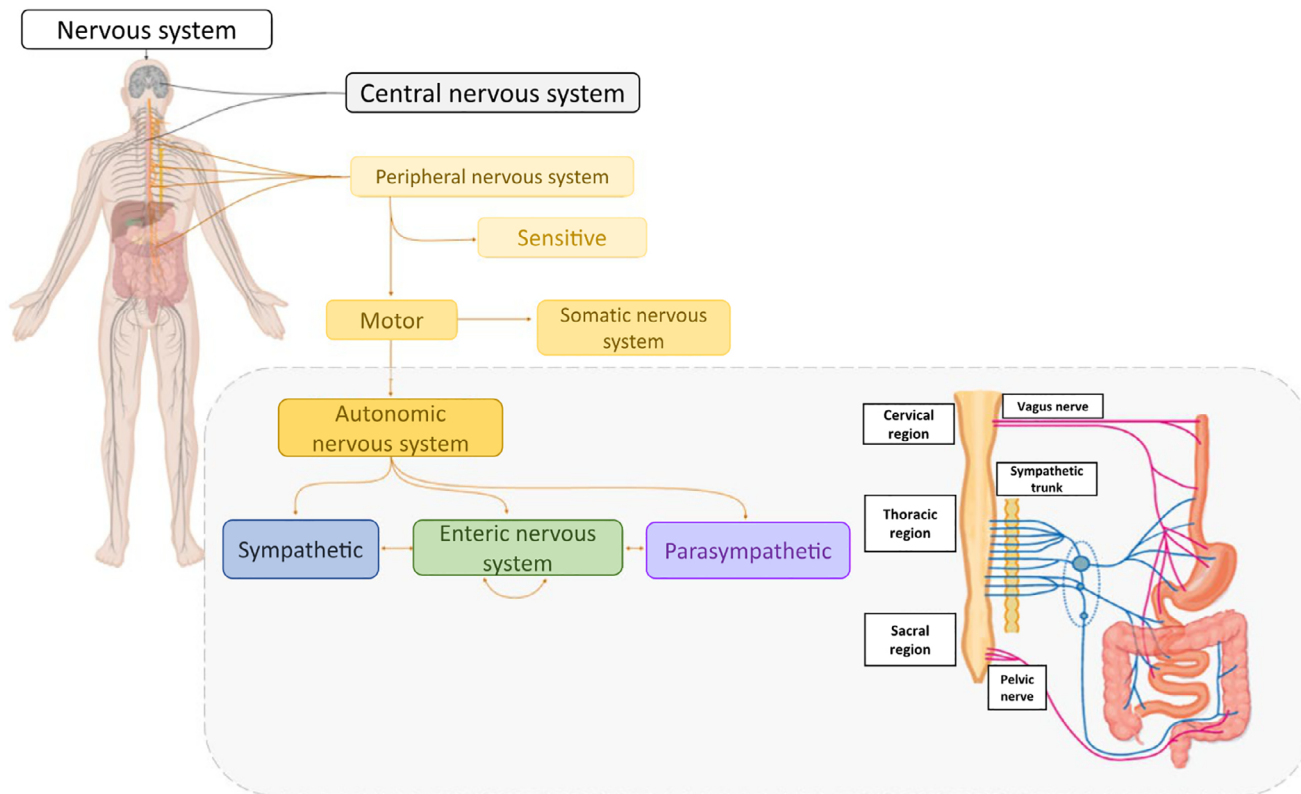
Nervous system

Central nervous system

Peripheral nervous system

Sensitive

Motor

Somatic nervous system

Autonomic nervous system

Sympathetic

Enteric nervous system

Parasympathetic

Cervical region

Vagus nerve

Sympathetic trunk

Thoracic region

Sacral region

Pelvic nerve